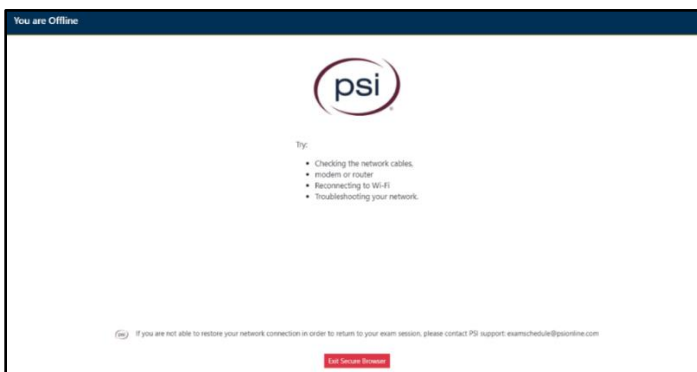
You are Offline

psi

Try:

- Checking the network cables,
- modem or router
- Reconnecting to Wi-Fi
- Troubleshooting your network.

psi If you are not able to restore your network connection in order to return to your exam session, please contact PSI support: examschedule@psionline.com

Exit Secure Browser